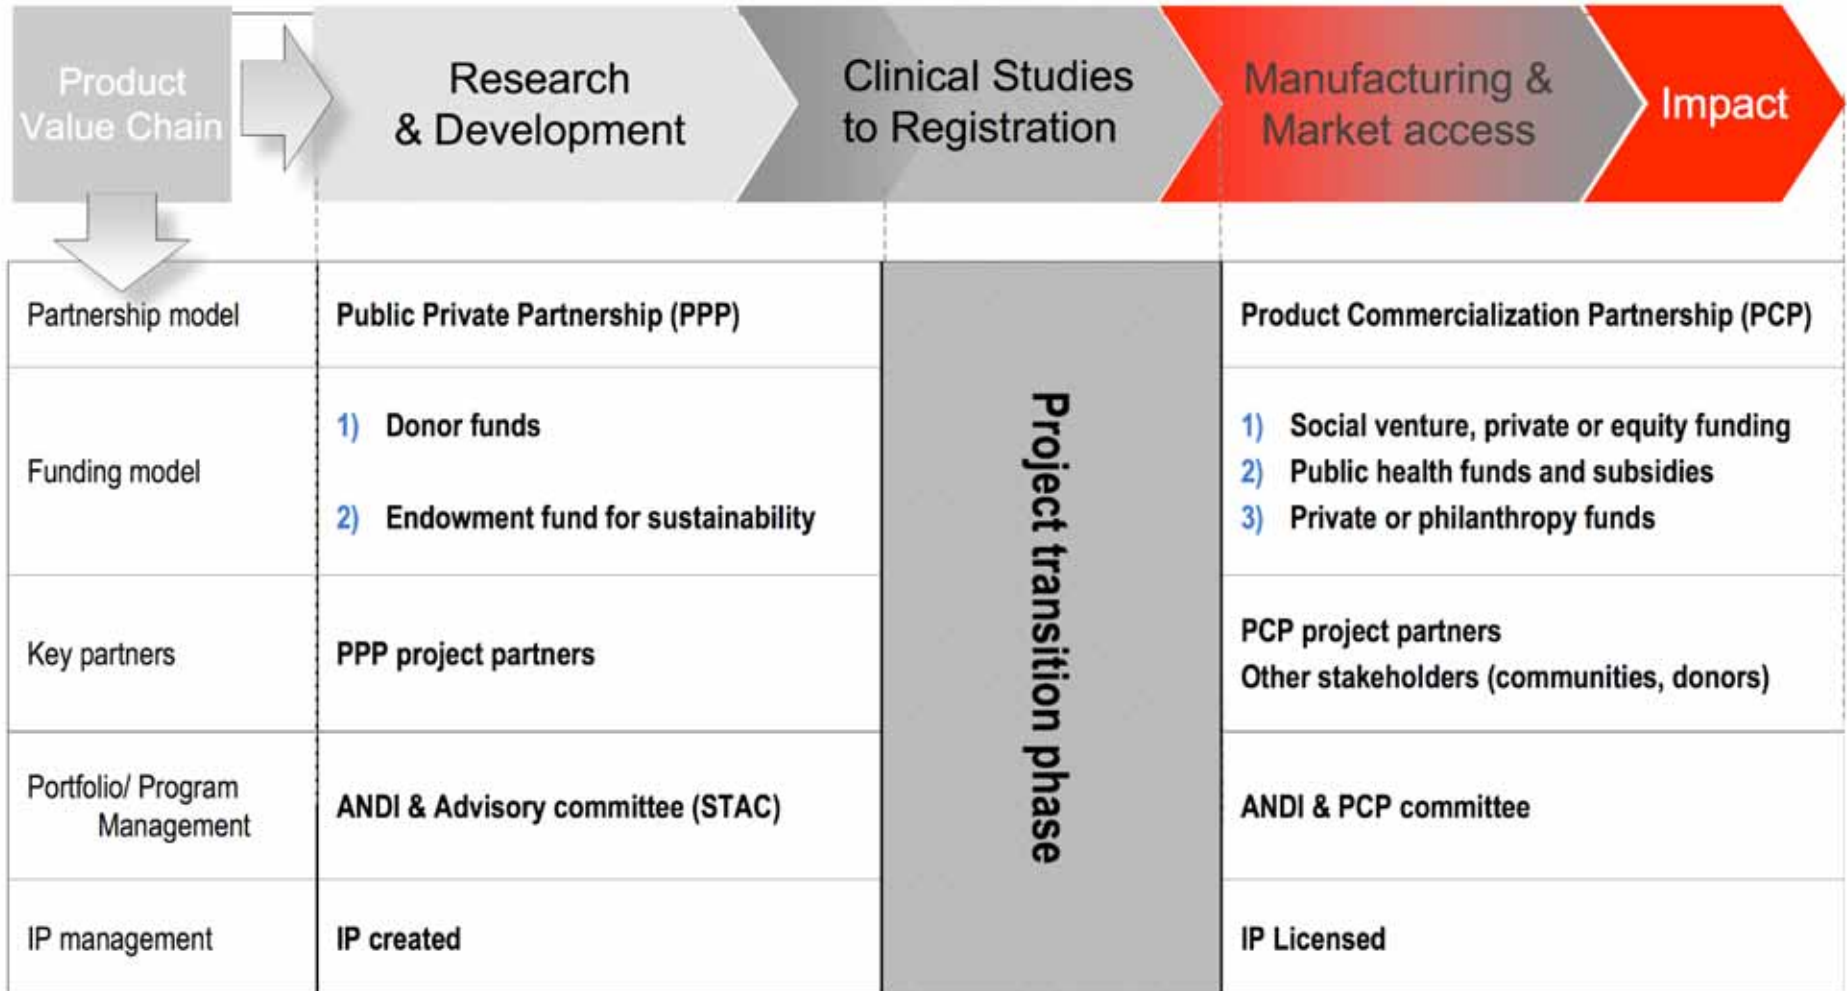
| Product Value Chain | Research & Development | Clinical Studies to Registration | Manufacturing & Market access | Impact |
|---|---|---|---|---|
| Partnership model | Public Private Partnership (PPP) | Project transition phase | Product Commercialization Partnership (PCP) | |
| Funding model | 1) Donor funds<br>2) Endowment fund for sustainability | | 1) Social venture, private or equity funding<br>2) Public health funds and subsidies<br>3) Private or philanthropy funds | |
| Key partners | PPP project partners | | PCP project partners<br>Other stakeholders (communities, donors) | |
| Portfolio/ Program Management | ANDI & Advisory committee (STAC) | | ANDI & PCP committee | |
| IP management | IP created | | IP Licensed | |